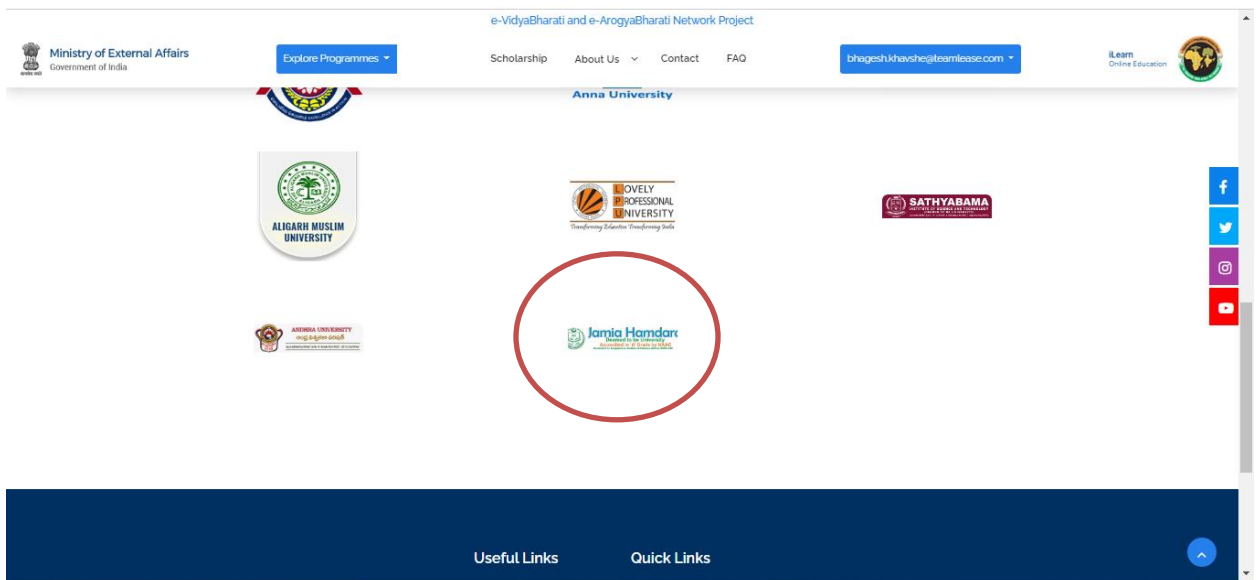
e-VidyaBharati and e-ArogyaBharati Network Project

Ministry of External Affairs
Government of India

Explore Programmes

Scholarship About Us Contact FAQ

bhagesh.khavshe@teamlease.com

iLearn
Online Education

Anna University

ALIGARH MUSLIM UNIVERSITY

LOVELY PROFESSIONAL UNIVERSITY
Transforming Education Transforming India

SATHYABAMA

ANDHRA UNIVERSITY

Jamia Hamdard
Deemed to be University
Accredited in 'A' Grade by NAAC

Useful Links Quick Links